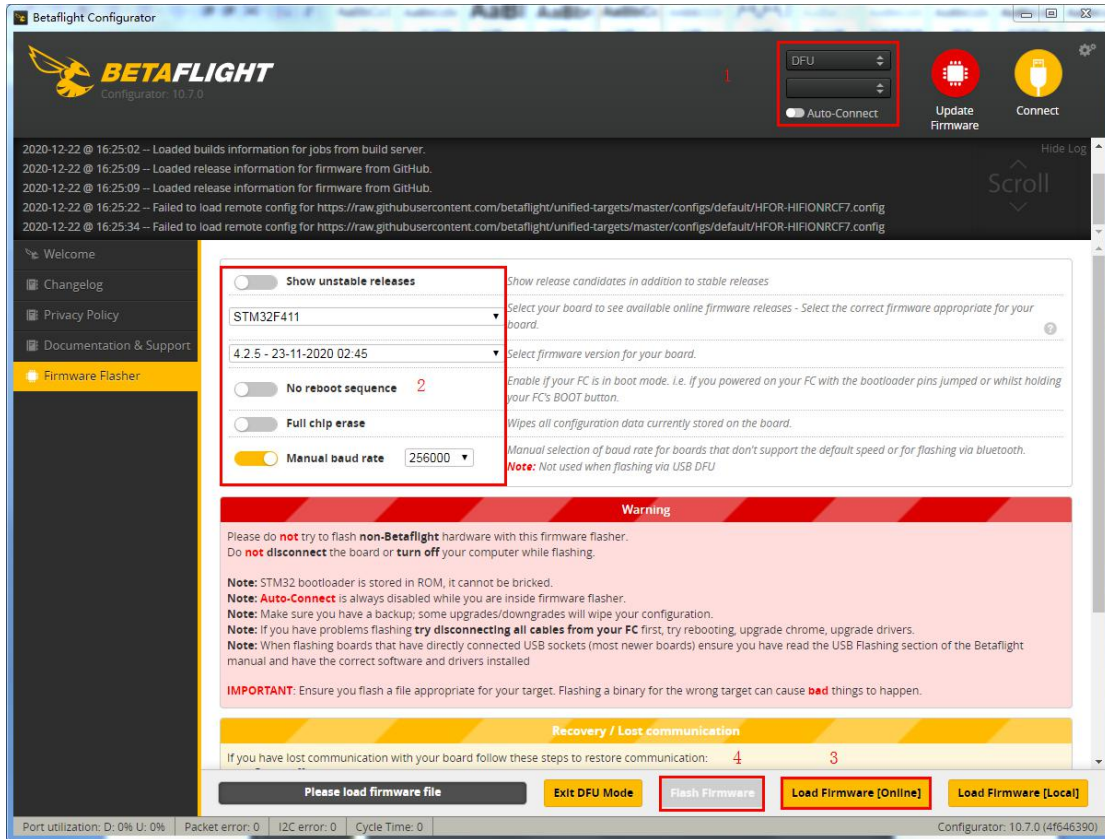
Betaflight Configurator

BETAFLIGHT
Configurator: 10.7.0

1

DFU

Auto-Connect

Update Firmware

Connect

2020-12-22 @ 16:25:02 -- Loaded builds information for jobs from build server.
2020-12-22 @ 16:25:09 -- Loaded release information for firmware from GitHub.
2020-12-22 @ 16:25:09 -- Loaded release information for firmware from GitHub.
2020-12-22 @ 16:25:22 -- Failed to load remote config for https://raw.githubusercontent.com/betaflight/unified-targets/master/configs/default/HFOR-HIFIONRCF7.config
2020-12-22 @ 16:25:34 -- Failed to load remote config for https://raw.githubusercontent.com/betaflight/unified-targets/master/configs/default/HFOR-HIFIONRCF7.config

Hide Log

Scroll

Welcome
Changelog
Privacy Policy
Documentation & Support
Firmware Flasher

Show unstable releases
Show release candidates in addition to stable releases

STM32F411
Select your board to see available online firmware releases - Select the correct firmware appropriate for your board.

4.2.5 - 23-11-2020 02:45
Select firmware version for your board.

No reboot sequence 2
Enable if your FC is in boot mode. i.e. If you powered on your FC with the bootloader pins jumped or whilst holding your FC's BOOT button.

Full chip erase
Wipes all configuration data currently stored on the board.

Manual baud rate 256000
Manual selection of baud rate for boards that don't support the default speed or for flashing via bluetooth.
Note: Not used when flashing via USB DFU

Warning

Please do not try to flash non-Betaflight hardware with this firmware flasher.
Do not disconnect the board or turn off your computer while flashing.

Note: STM32 bootloader is stored in ROM, it cannot be bricked.
Note: Auto-Connect is always disabled while you are inside firmware flasher.
Note: Make sure you have a backup; some upgrades/downgrades will wipe your configuration.
Note: If you have problems flashing try disconnecting all cables from your FC first, try rebooting, upgrade chrome, upgrade drivers.
Note: When flashing boards that have directly connected USB sockets (most newer boards) ensure you have read the USB Flashing section of the Betaflight manual and have the correct software and drivers installed

IMPORTANT: Ensure you flash a file appropriate for your target. Flashing a binary for the wrong target can cause bad things to happen.

Recovery / Lost communication

If you have lost communication with your board follow these steps to restore communication:

4 3

Please load firmware file
Exit DFU Mode
Flash Firmware
Load Firmware [Online]
Load Firmware [Local]

Port utilization: D: 0% U: 0% | Packet error: 0 | I2C error: 0 | Cycle Time: 0
Configurator: 10.7.0 (4f646390)